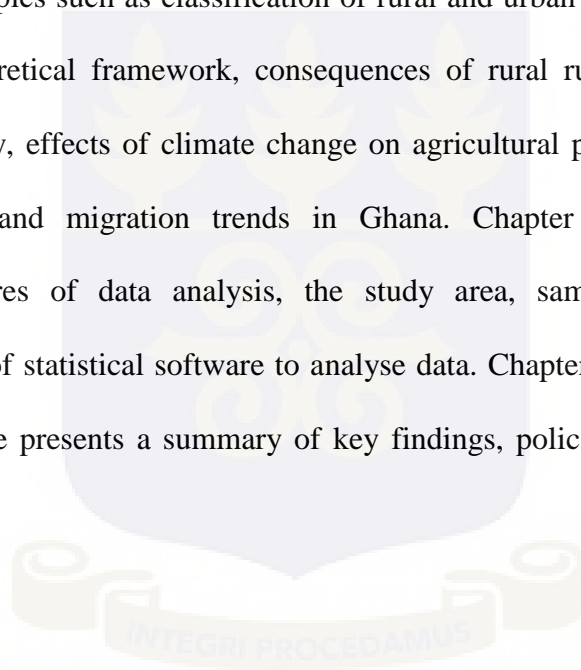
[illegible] such as classification of rural and urban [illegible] retical framework, consequences of rural ru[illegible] y, effects of climate change on agricultural p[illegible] and migration trends in Ghana. Chapter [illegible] res of data analysis, the study area, sam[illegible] of statistical software to analyse data. Chapter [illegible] e presents a summary of key findings, polic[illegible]

INTEGRI PROCEDAMUS